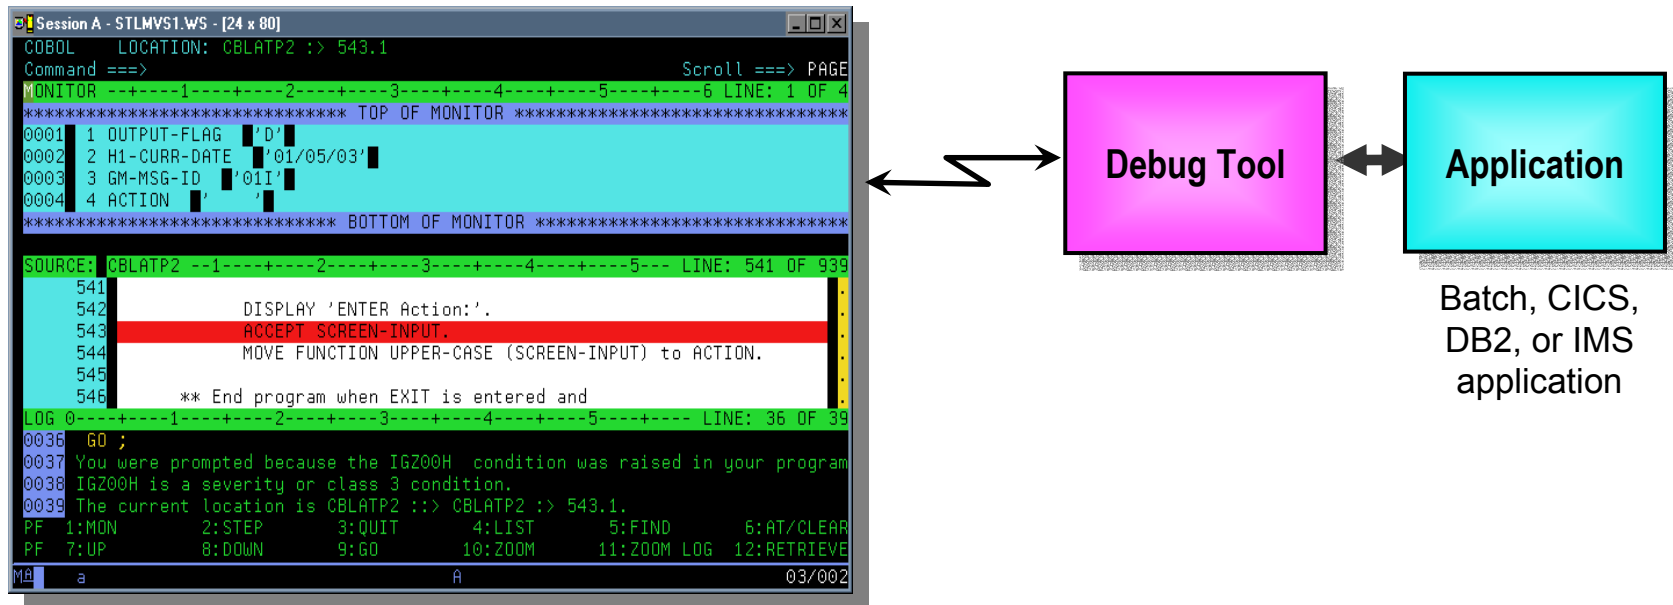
Session A - STLMVS1.WS - [24 x 80]

COBOL LOCATION: CBLATP2 :> 543.1
Command ===> Scroll ===> PAGE
MONITOR --+----1----+----2----+----3----+----4----+----5----+----6 LINE: 1 OF 4
******************************* TOP OF MONITOR ********************************
0001 1 OUTPUT-FLAG 'D'
0002 2 H1-CURR-DATE '01/05/03'
0003 3 GM-MSG-ID '01I'
0004 4 ACTION ' '
****************************** BOTTOM OF MONITOR ******************************

SOURCE: CBLATP2 --1----+----2----+----3----+----4----+----5--- LINE: 541 OF 939
541
542 DISPLAY 'ENTER Action:'.
543 ACCEPT SCREEN-INPUT.
544 MOVE FUNCTION UPPER-CASE (SCREEN-INPUT) to ACTION.
545
546 ** End program when EXIT is entered and
LOG 0----+----1----+----2----+----3----+----4----+----5----+---- LINE: 36 OF 39
0036 GO ;
0037 You were prompted because the IGZ00H condition was raised in your program
0038 IGZ00H is a severity or class 3 condition.
0039 The current location is CBLATP2 ::> CBLATP2 :> 543.1.
PF 1:MON 2:STEP 3:QUIT 4:LIST 5:FIND 6:AT/CLEAR
PF 7:UP 8:DOWN 9:GO 10:ZOOM 11:ZOOM LOG 12:RETRIEVE
MA a A 03/002

Debug Tool

Application

Batch, CICS, DB2, or IMS application